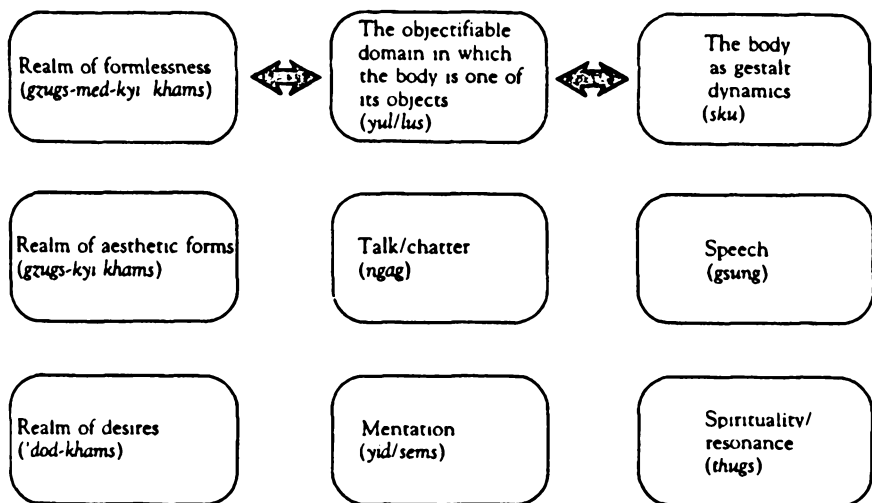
Realm of formlessness (gzugs-med-kyi khams)

The objectifiable domain in which the body is one of its objects (yul/lus)

The body as gestalt dynamics (sku)

Realm of aesthetic forms (gzugs-kyi khams)

Talk/chatter (ngag)

Speech (gsung)

Realm of desires ('dod-khams)

Mentation (yid/sems)

Spirituality/ resonance (thugs)